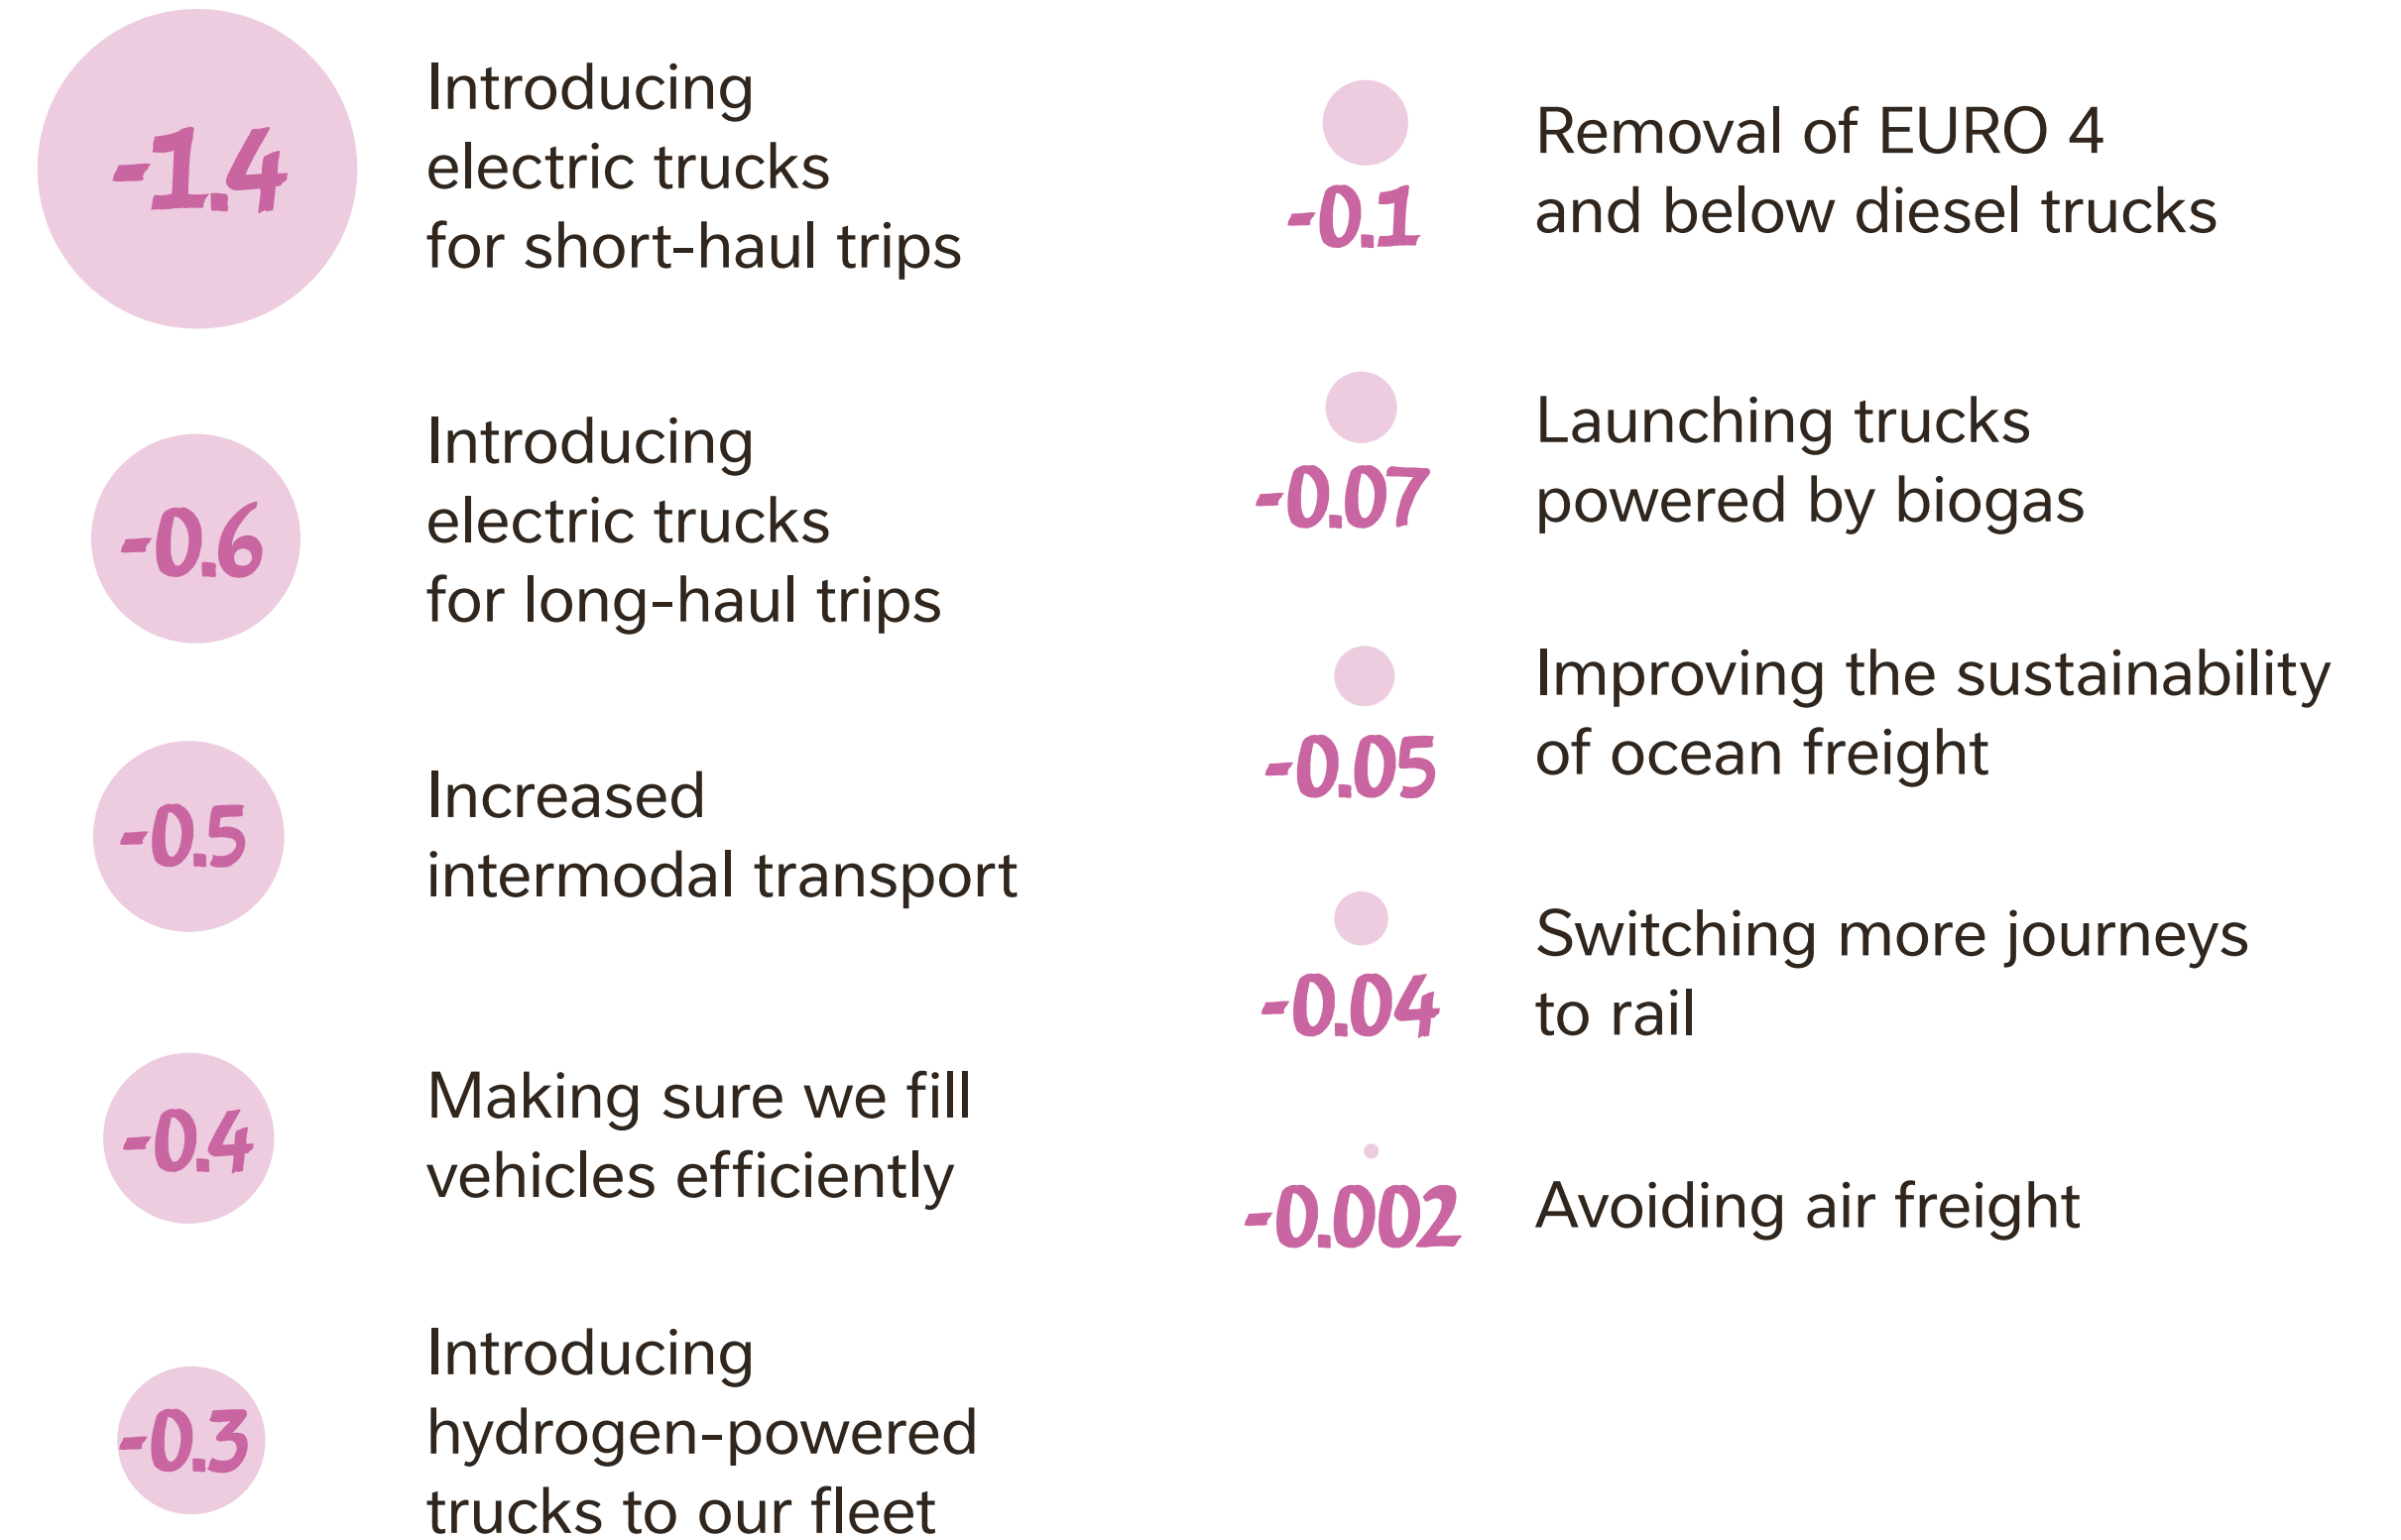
-1.4 Introducing electric trucks for short-haul trips

-0.6 Introducing electric trucks for long-haul trips

-0.5 Increased intermodal transport

-0.4 Making sure we fill vehicles efficiently

-0.3 Introducing hydrogen-powered trucks to our fleet

-0.1 Removal of EURO 4 and below diesel trucks

-0.07 Launching trucks powered by biogas

-0.05 Improving the sustainability of ocean freight

-0.04 Switching more journeys to rail

-0.002 Avoiding air freight